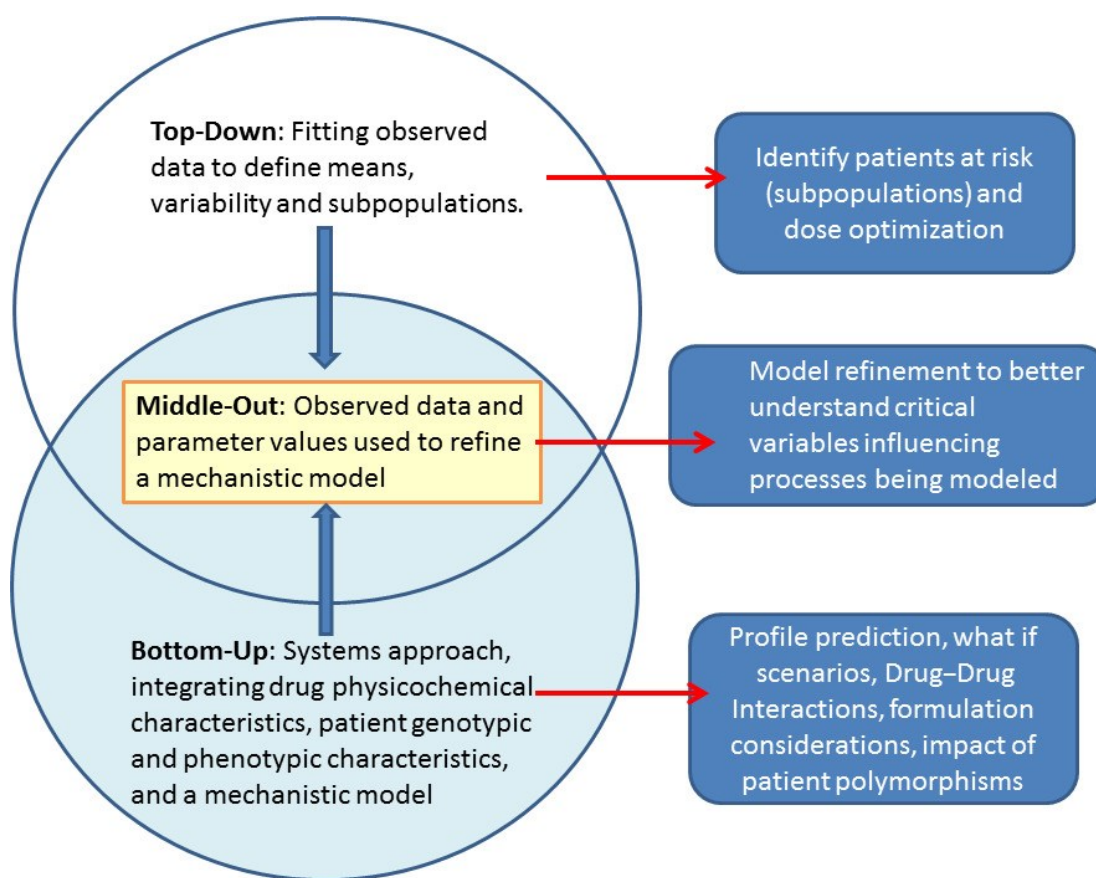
**Top-Down**: Fitting observed data to define means, variability and subpopulations.

Identify patients at risk (subpopulations) and dose optimization

**Middle-Out**: Observed data and parameter values used to refine a mechanistic model

Model refinement to better understand critical variables influencing processes being modeled

**Bottom-Up**: Systems approach, integrating drug physicochemical characteristics, patient genotypic and phenotypic characteristics, and a mechanistic model

Profile prediction, what if scenarios, Drug–Drug Interactions, formulation considerations, impact of patient polymorphisms